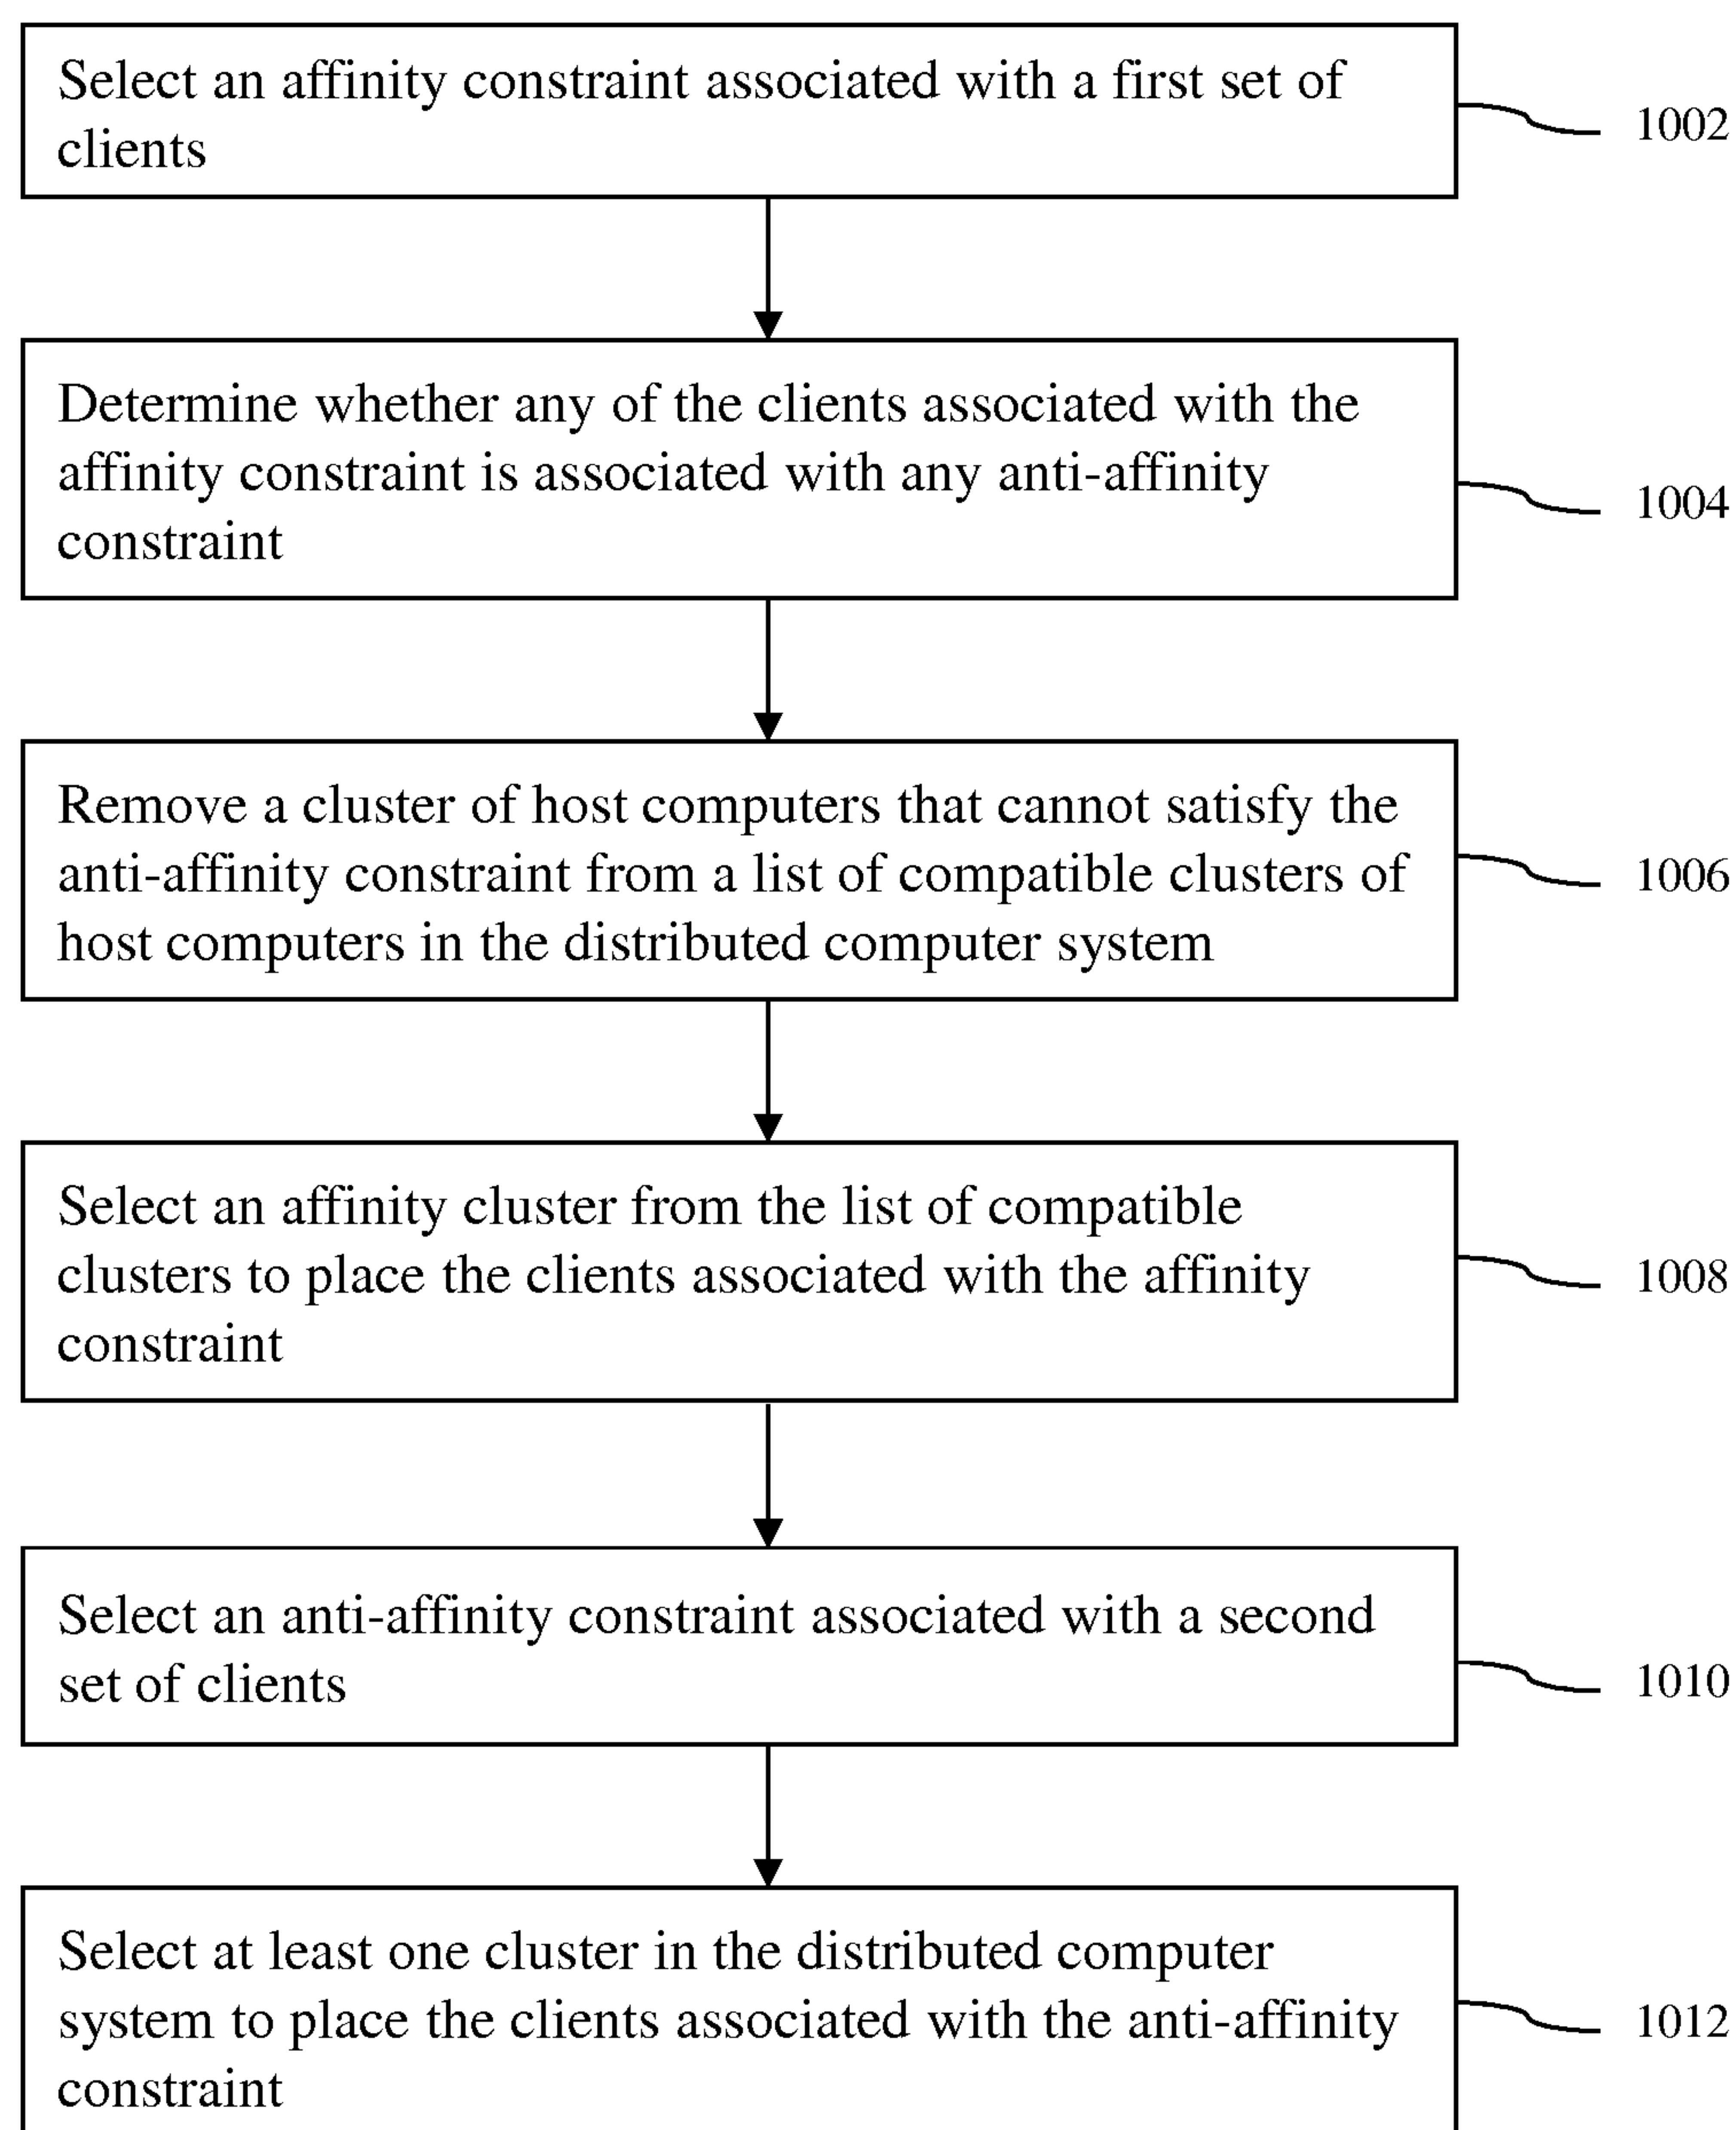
Select an affinity constraint associated with a first set of clients

1002

Determine whether any of the clients associated with the affinity constraint is associated with any anti-affinity constraint

1004

Remove a cluster of host computers that cannot satisfy the anti-affinity constraint from a list of compatible clusters of host computers in the distributed computer system

1006

Select an affinity cluster from the list of compatible clusters to place the clients associated with the affinity constraint

1008

Select an anti-affinity constraint associated with a second set of clients

1010

Select at least one cluster in the distributed computer system to place the clients associated with the anti-affinity constraint

1012